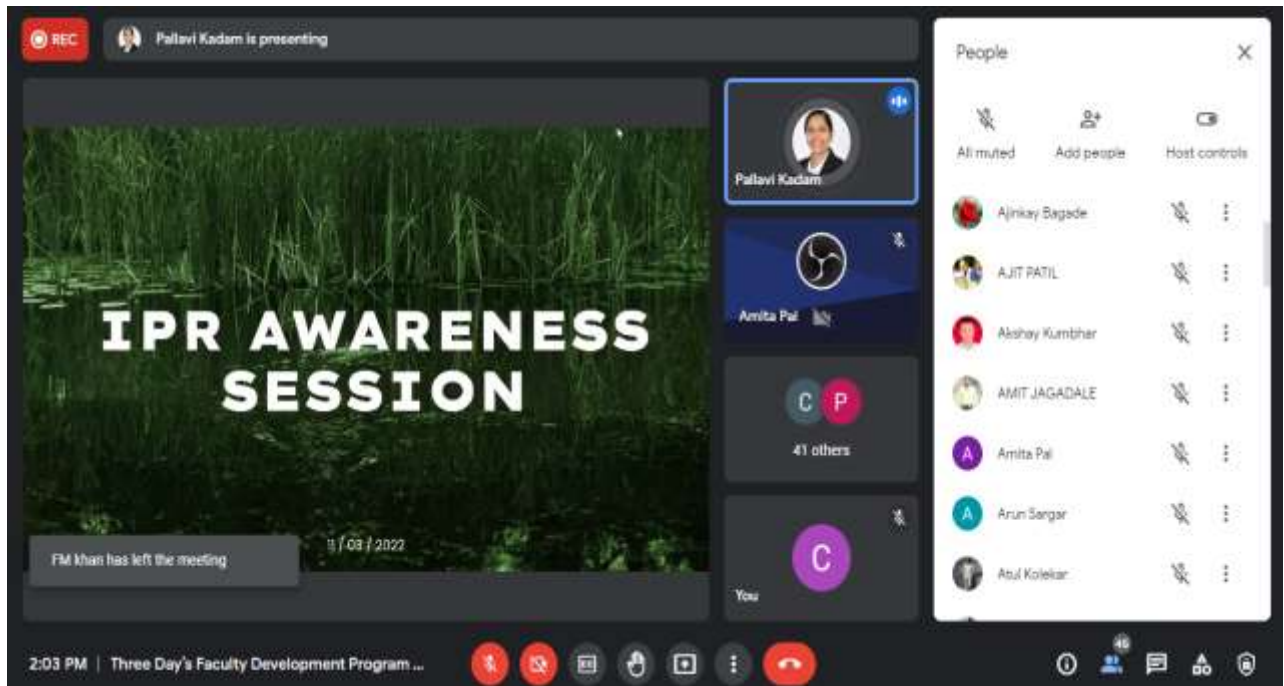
REC

Pallavi Kadam is presenting

IPR AWARENESS SESSION

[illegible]1 / 03 / 2022

FM khan has left the meeting

Pallavi Kadam

Amita Pal

C P

41 others

C

You

People

All muted

Add people

Host controls

Ajinkay Bagade

AJIT PATIL

Akshay Kumbhar

AMIT JAGADALE

A Amita Pal

A Arun Sargar

Atul Kolekar

2:03 PM | Three Day's Faculty Development Program ...

45